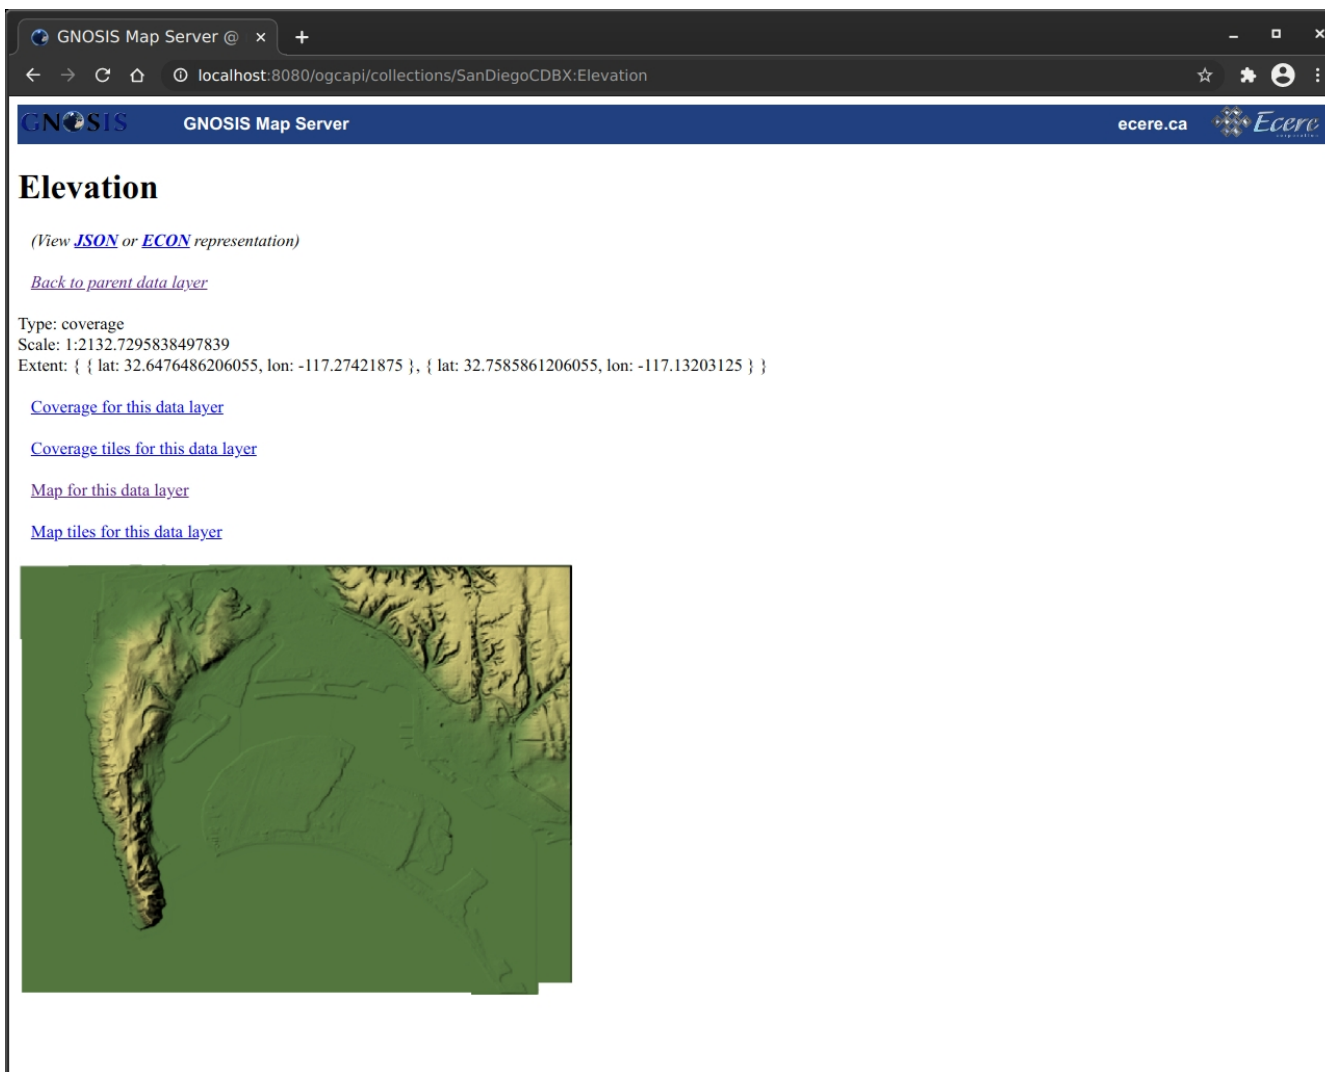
GNOSIS Map Server @ ×
+
localhost:8080/ogcapi/collections/SanDiegoCDBX:Elevation

GNOSIS GNOSIS Map Server ecere.ca Ecere

Elevation

(View JSON or ECON representation)

Back to parent data layer

Type: coverage
Scale: 1:2132.7295838497839
Extent: { { lat: 32.6476486206055, lon: -117.27421875 }, { lat: 32.7585861206055, lon: -117.13203125 } }

Coverage for this data layer

Coverage tiles for this data layer

Map for this data layer

Map tiles for this data layer